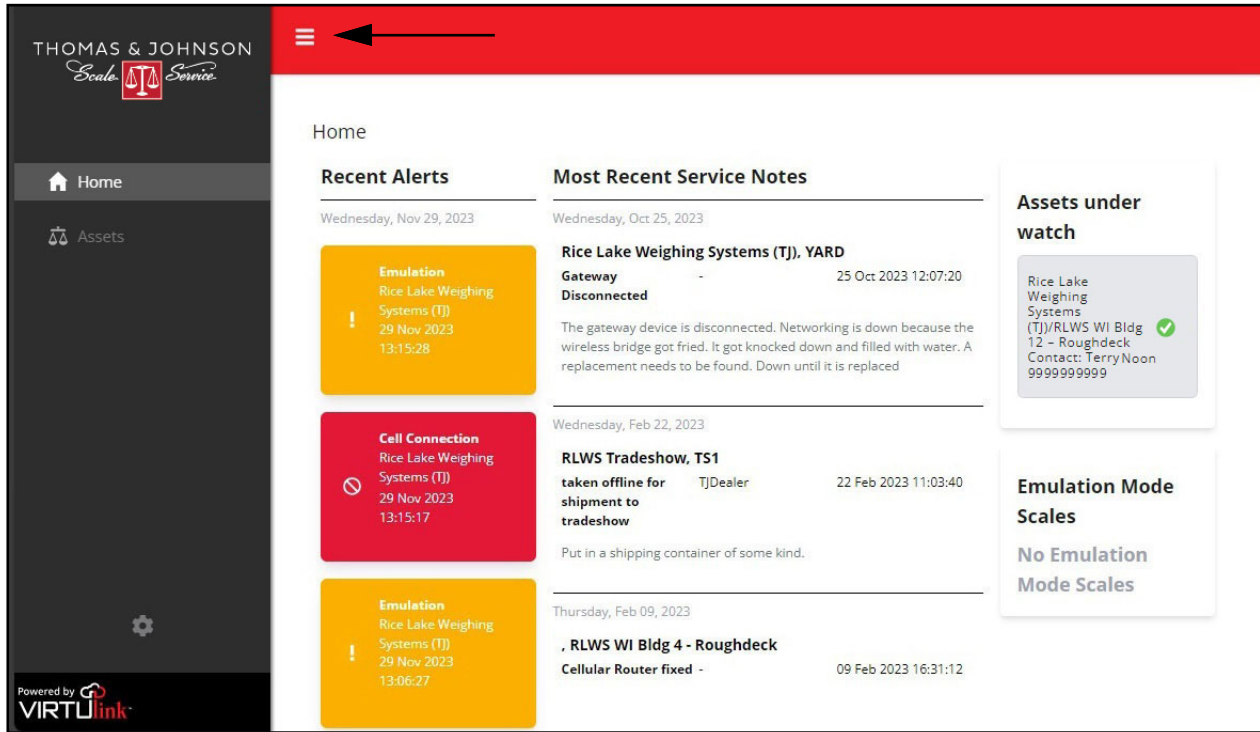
THOMAS & JOHNSON
Scale Service

Home

Assets

Powered by VIRTUlink

Home

Recent Alerts

Wednesday, Nov 29, 2023

Emulation
Rice Lake Weighing Systems (TJ)
29 Nov 2023
13:15:28

Cell Connection
Rice Lake Weighing Systems (TJ)
29 Nov 2023
13:15:17

Emulation
Rice Lake Weighing Systems (TJ)
29 Nov 2023
13:06:27

Most Recent Service Notes

Wednesday, Oct 25, 2023

Rice Lake Weighing Systems (TJ), YARD

Gateway Disconnected - 25 Oct 2023 12:07:20

The gateway device is disconnected. Networking is down because the wireless bridge got fried. It got knocked down and filled with water. A replacement needs to be found. Down until it is replaced

Wednesday, Feb 22, 2023

RLWS Tradeshow, TS1

taken offline for shipment to tradeshow TJDealer 22 Feb 2023 11:03:40

Put in a shipping container of some kind.

Thursday, Feb 09, 2023

, RLWS WI Bldg 4 - Roughdeck

Cellular Router fixed - 09 Feb 2023 16:31:12

Assets under watch

Rice Lake Weighing Systems (TJ)/RLWS WI Bldg 12 – Roughdeck
Contact: Terry Noon
9999999999

Emulation Mode Scales

No Emulation Mode Scales